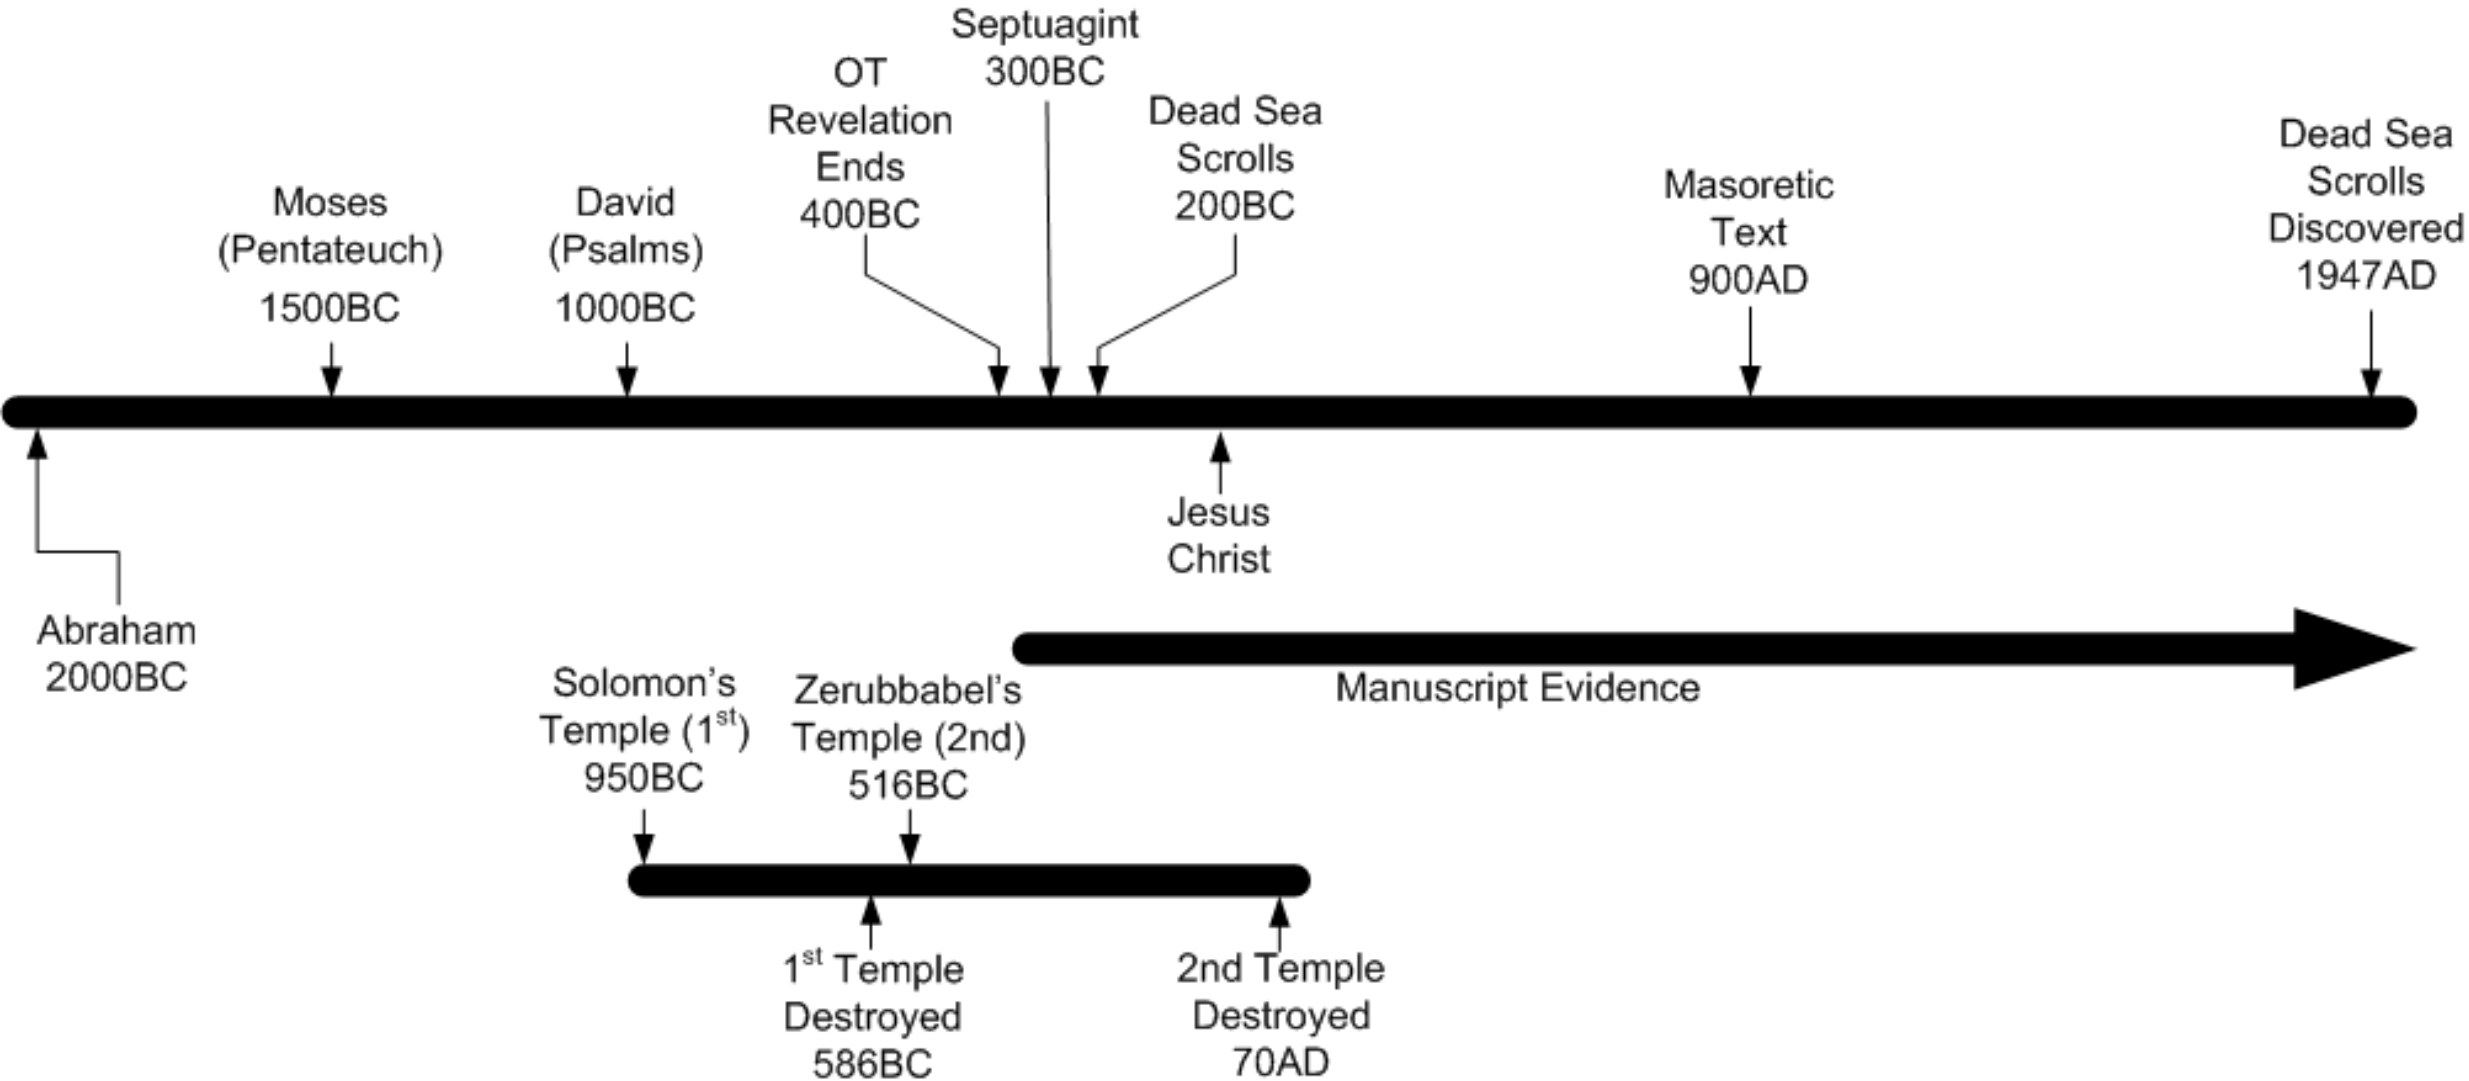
Septuagint
300BC

OT
Revelation
Ends
400BC

Dead Sea
Scrolls
200BC

Dead Sea
Scrolls
Discovered
1947AD

Moses
(Pentateuch)
1500BC

David
(Psalms)
1000BC

Masoretic
Text
900AD

Jesus
Christ

Abraham
2000BC

Manuscript Evidence

Solomon's
Temple (1$^{st}$)
950BC

Zerubbabel's
Temple (2nd)
516BC

1$^{st}$ Temple
Destroyed
586BC

2nd Temple
Destroyed
70AD